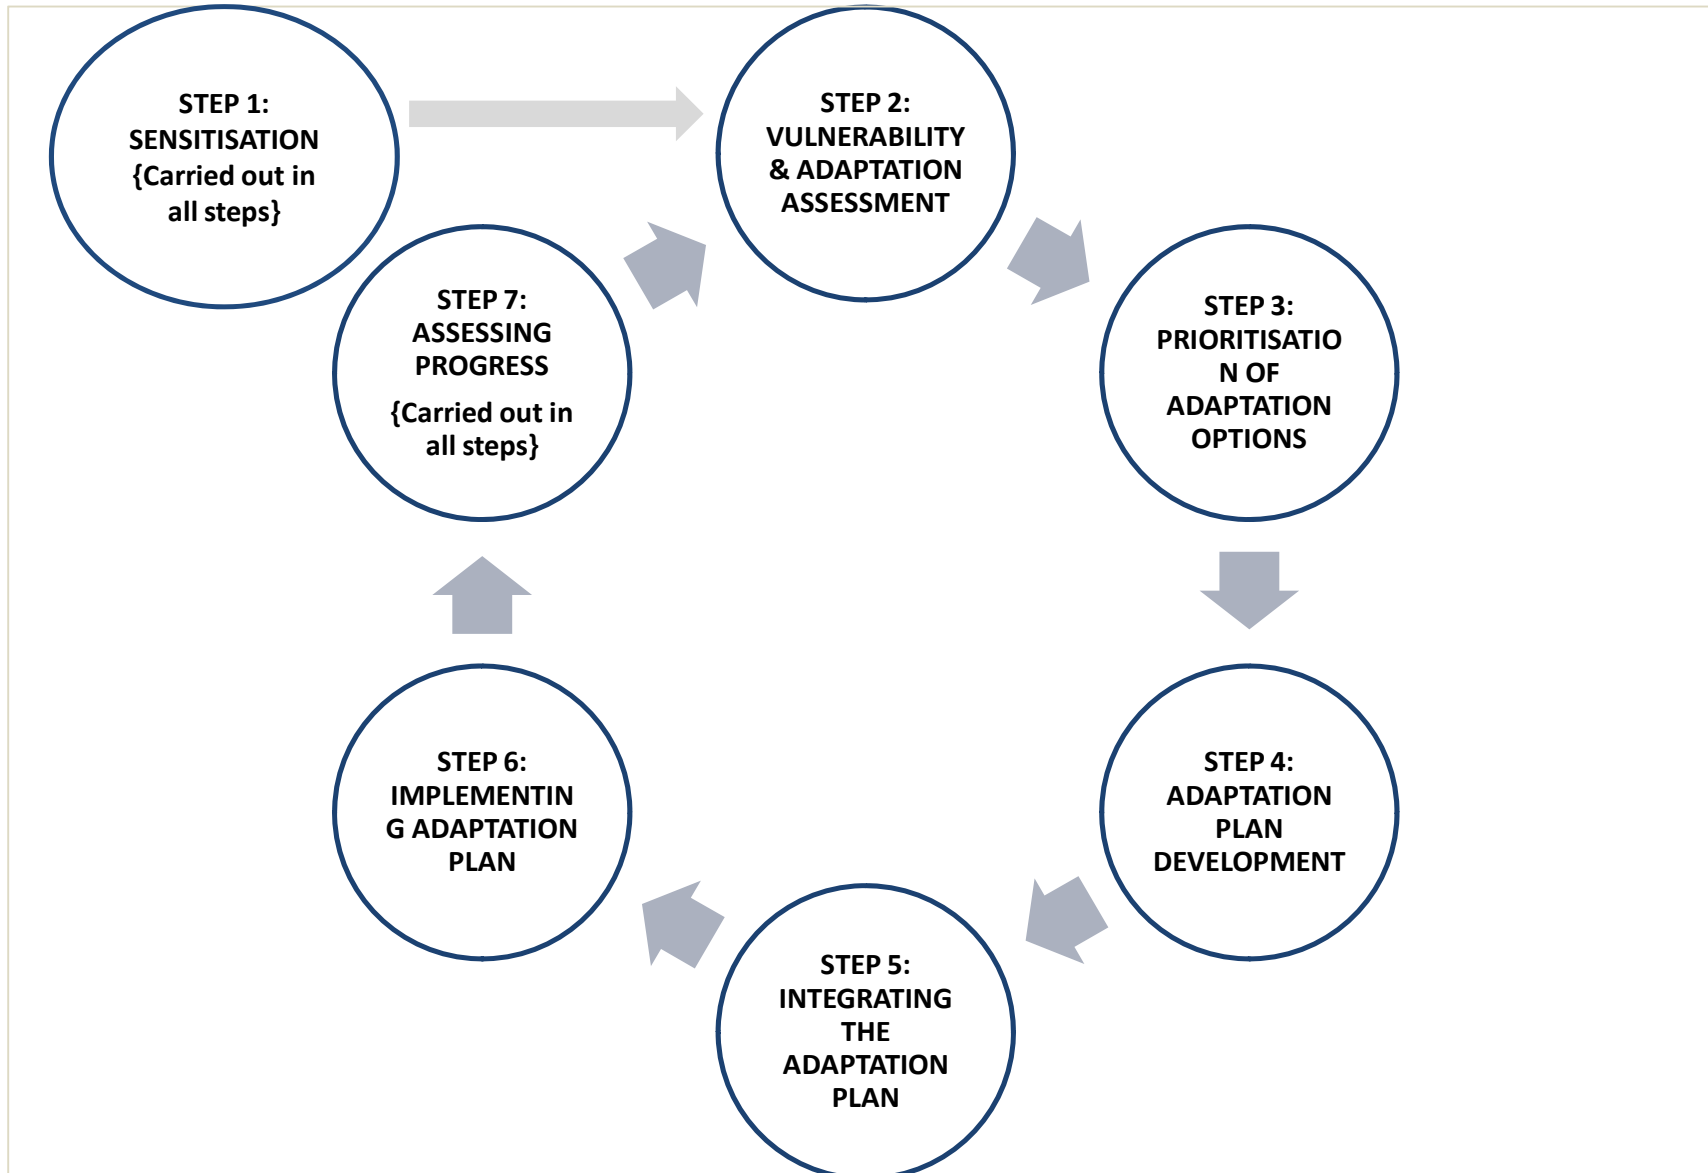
STEP 1: SENSITISATION {Carried out in all steps}

STEP 2: VULNERABILITY & ADAPTATION ASSESSMENT

STEP 3: PRIORITISATIO N OF ADAPTATION OPTIONS

STEP 4: ADAPTATION PLAN DEVELOPMENT

STEP 5: INTEGRATING THE ADAPTATION PLAN

STEP 6: IMPLEMENTIN G ADAPTATION PLAN

STEP 7: ASSESSING PROGRESS

{Carried out in all steps}